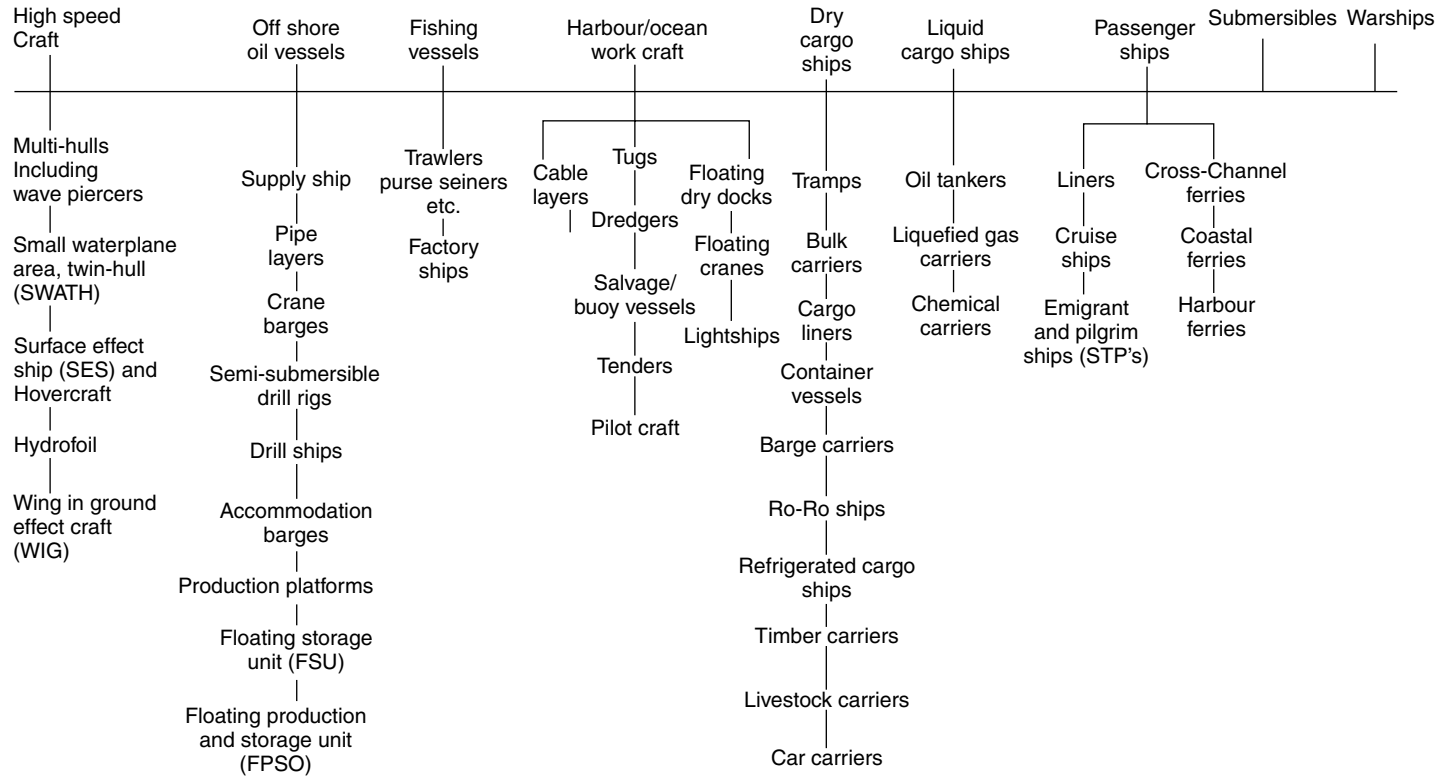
High speed Craft

Multi-hulls Including wave piercers

Small waterplane area, twin-hull (SWATH)

Surface effect ship (SES) and Hovercraft

Hydrofoil

Wing in ground effect craft (WIG)

Off shore oil vessels

Supply ship

Pipe layers

Crane barges

Semi-submersible drill rigs

Drill ships

Accommodation barges

Production platforms

Floating storage unit (FSU)

Floating production and storage unit (FPSO)

Fishing vessels

Trawlers purse seiners etc.

Factory ships

Harbour/ocean work craft

Cable layers

Tugs

Dredgers

Salvage/ buoy vessels

Tenders

Pilot craft

Floating dry docks

Floating cranes

Lightships

Dry cargo ships

Tramps

Bulk carriers

Cargo liners

Container vessels

Barge carriers

Ro-Ro ships

Refrigerated cargo ships

Timber carriers

Livestock carriers

Car carriers

Liquid cargo ships

Oil tankers

Liquefied gas carriers

Chemical carriers

Passenger ships

Liners

Cruise ships

Emigrant and pilgrim ships (STP's)

Cross-Channel ferries

Coastal ferries

Harbour ferries

Submersibles

Warships